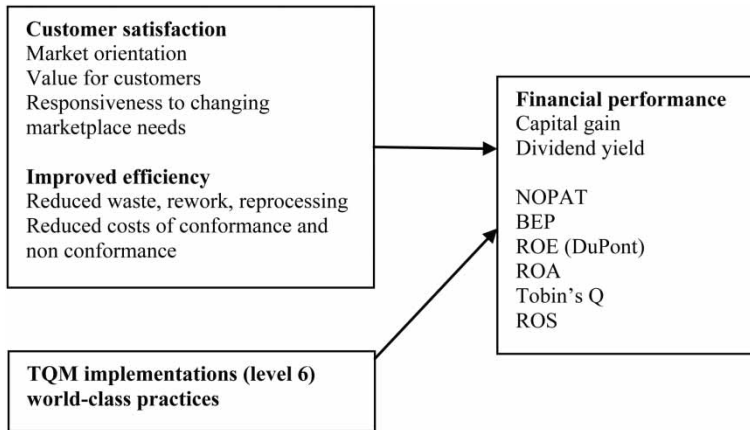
**Customer satisfaction**
Market orientation
Value for customers
Responsiveness to changing marketplace needs

**Improved efficiency**
Reduced waste, rework, reprocessing
Reduced costs of conformance and non conformance

**Financial performance**
Capital gain
Dividend yield

NOPAT
BEP
ROE (DuPont)
ROA
Tobin's Q
ROS

**TQM implementations (level 6) world-class practices**